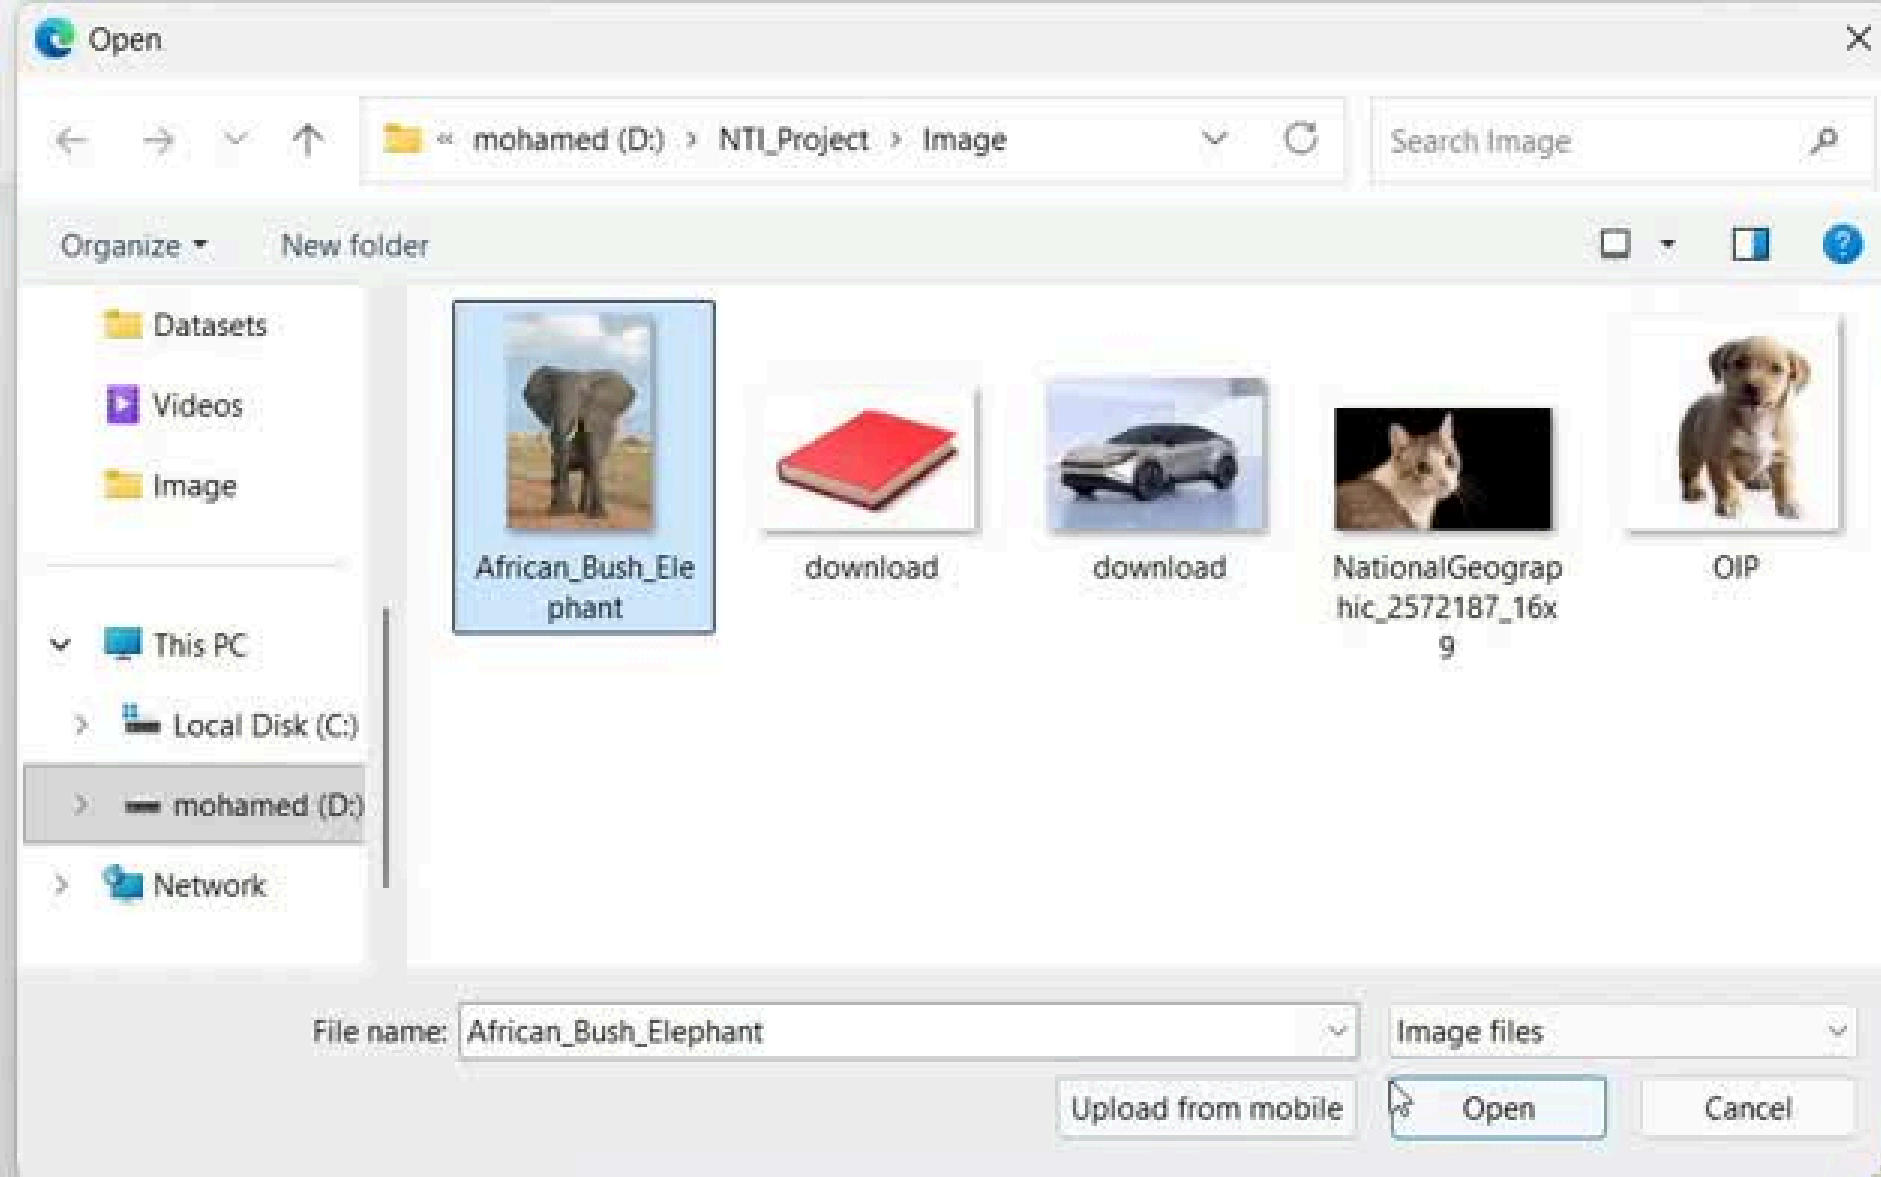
Open

« mohamed (D:) › NTI_Project › Image

Search Image

Organize ▾ New folder

Datasets
Videos
Image

This PC
Local Disk (C:)
mohamed (D:)
Network

African_Bush_Elephant

download

download

NationalGeographic_2572187_16x9

OIP

File name: African_Bush_Elephant

Image files

Upload from mobile

Open

Cancel